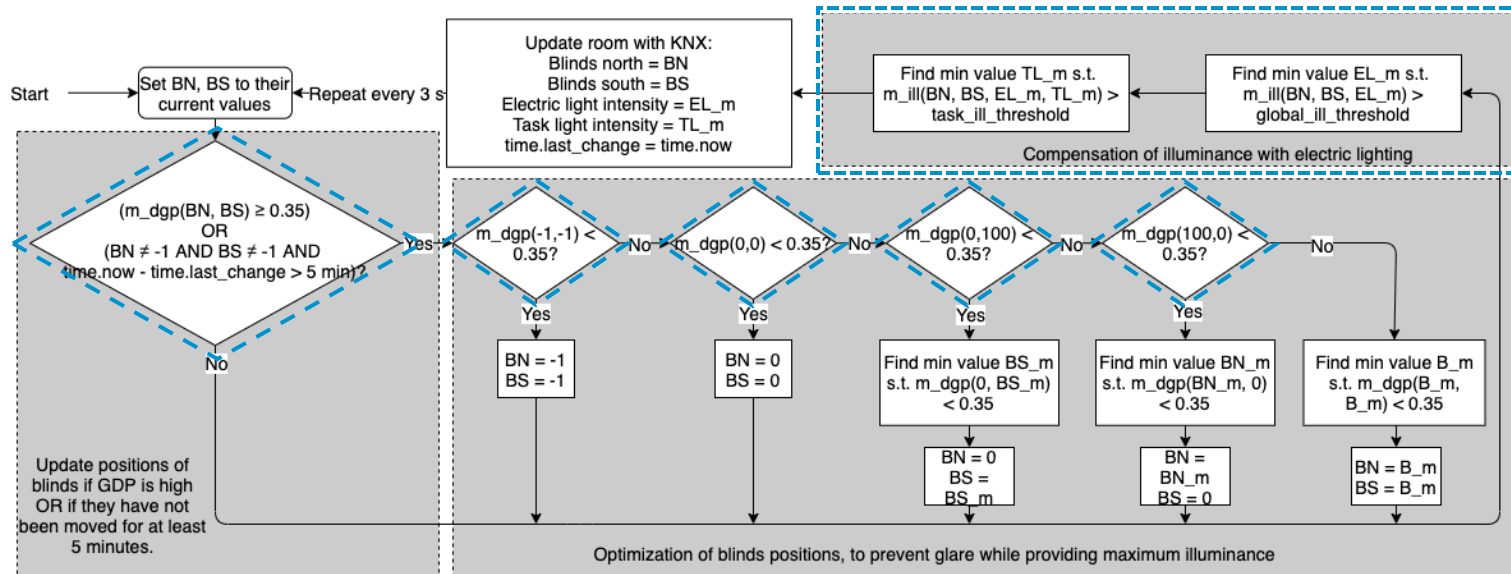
Start

Set BN, BS to their current values

Repeat every 3 s

Update room with KNX:
Blinds north = BN
Blinds south = BS
Electric light intensity = EL_m
Task light intensity = TL_m
time.last_change = time.now

Find min value TL_m s.t. m_ill(BN, BS, EL_m, TL_m) > task_ill_threshold

Find min value EL_m s.t. m_ill(BN, BS, EL_m) > global_ill_threshold

Compensation of illuminance with electric lighting

(m_dgp(BN, BS) ≥ 0.35)
OR
(BN ≠ -1 AND BS ≠ -1 AND time.now - time.last_change > 5 min)?

Yes

No

m_dgp(-1,-1) < 0.35?

No

m_dgp(0,0) < 0.35?

No

m_dgp(0,100) < 0.35?

No

m_dgp(100,0) < 0.35?

No

Yes

Yes

Yes

Yes

BN = -1
BS = -1

BN = 0
BS = 0

Find min value BS_m s.t. m_dgp(0, BS_m) < 0.35

Find min value BN_m s.t. m_dgp(BN_m, 0) < 0.35

Find min value B_m s.t. m_dgp(B_m, B_m) < 0.35

BN = 0
BS = BS_m

BN = BN_m
BS = 0

BN = B_m
BS = B_m

Update positions of blinds if GDP is high OR if they have not been moved for at least 5 minutes.

Optimization of blinds positions, to prevent glare while providing maximum illuminance